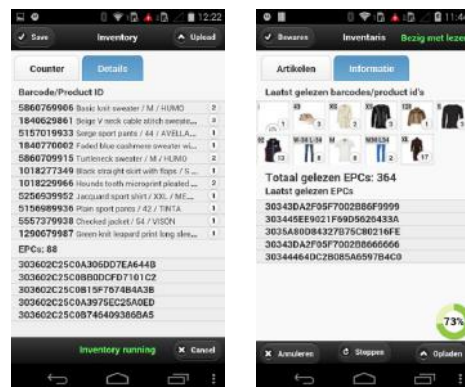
12:22

Save

Inventory

Upload

Counter

Details

Barcode/Product ID

5860769906 Basic knit sweater / M / HUMO 2
1840629861 Beige V neck cable stitch sweate... 1
5157019933 Serge sport pants / 44 / AVELLA... 1
1846770062 Faded blue cashmere sweater wi... 1
5860709915 Turtleneck sweater / M / HUMO 2
1018277349 Black straight skirt with flaps / S ... 1
1018229966 Hounds tooth microprint pleated ... 2
5256939952 Jacquard sport shirt / XXL / MF... 1
5156989936 Plain sport pants / 42 / TINTA 1
5557379938 Checked jacket / 54 / VISON 1
1290679987 Green knit leopard print long slee... 1

EPCs: 88

303602C25C0A306DD7EA644B
303602C25C0B80DCFD7101C2
303602C25C0815F7674B4A3B
303602C25C0A3975EC25A0ED
303602C25C0B7464093865A5

Inventory running

Cancel

11:4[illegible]

Bewaren

Inventaris

Bezig met lez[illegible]

Artikelen

Informatie

Laatst gelezen barcodes/product id's

Totaal gelezen EPCs: 364

Laatst gelezen EPCs

30343DA2F05F7002B86F9999
303445EE9021F69D5626433A
3035A80D84327B75C80216FE
30343DA2F05F7002B8666666
30344464DC2B085A6597B4C0

73%

Annuleren

Stoppen

Opladen